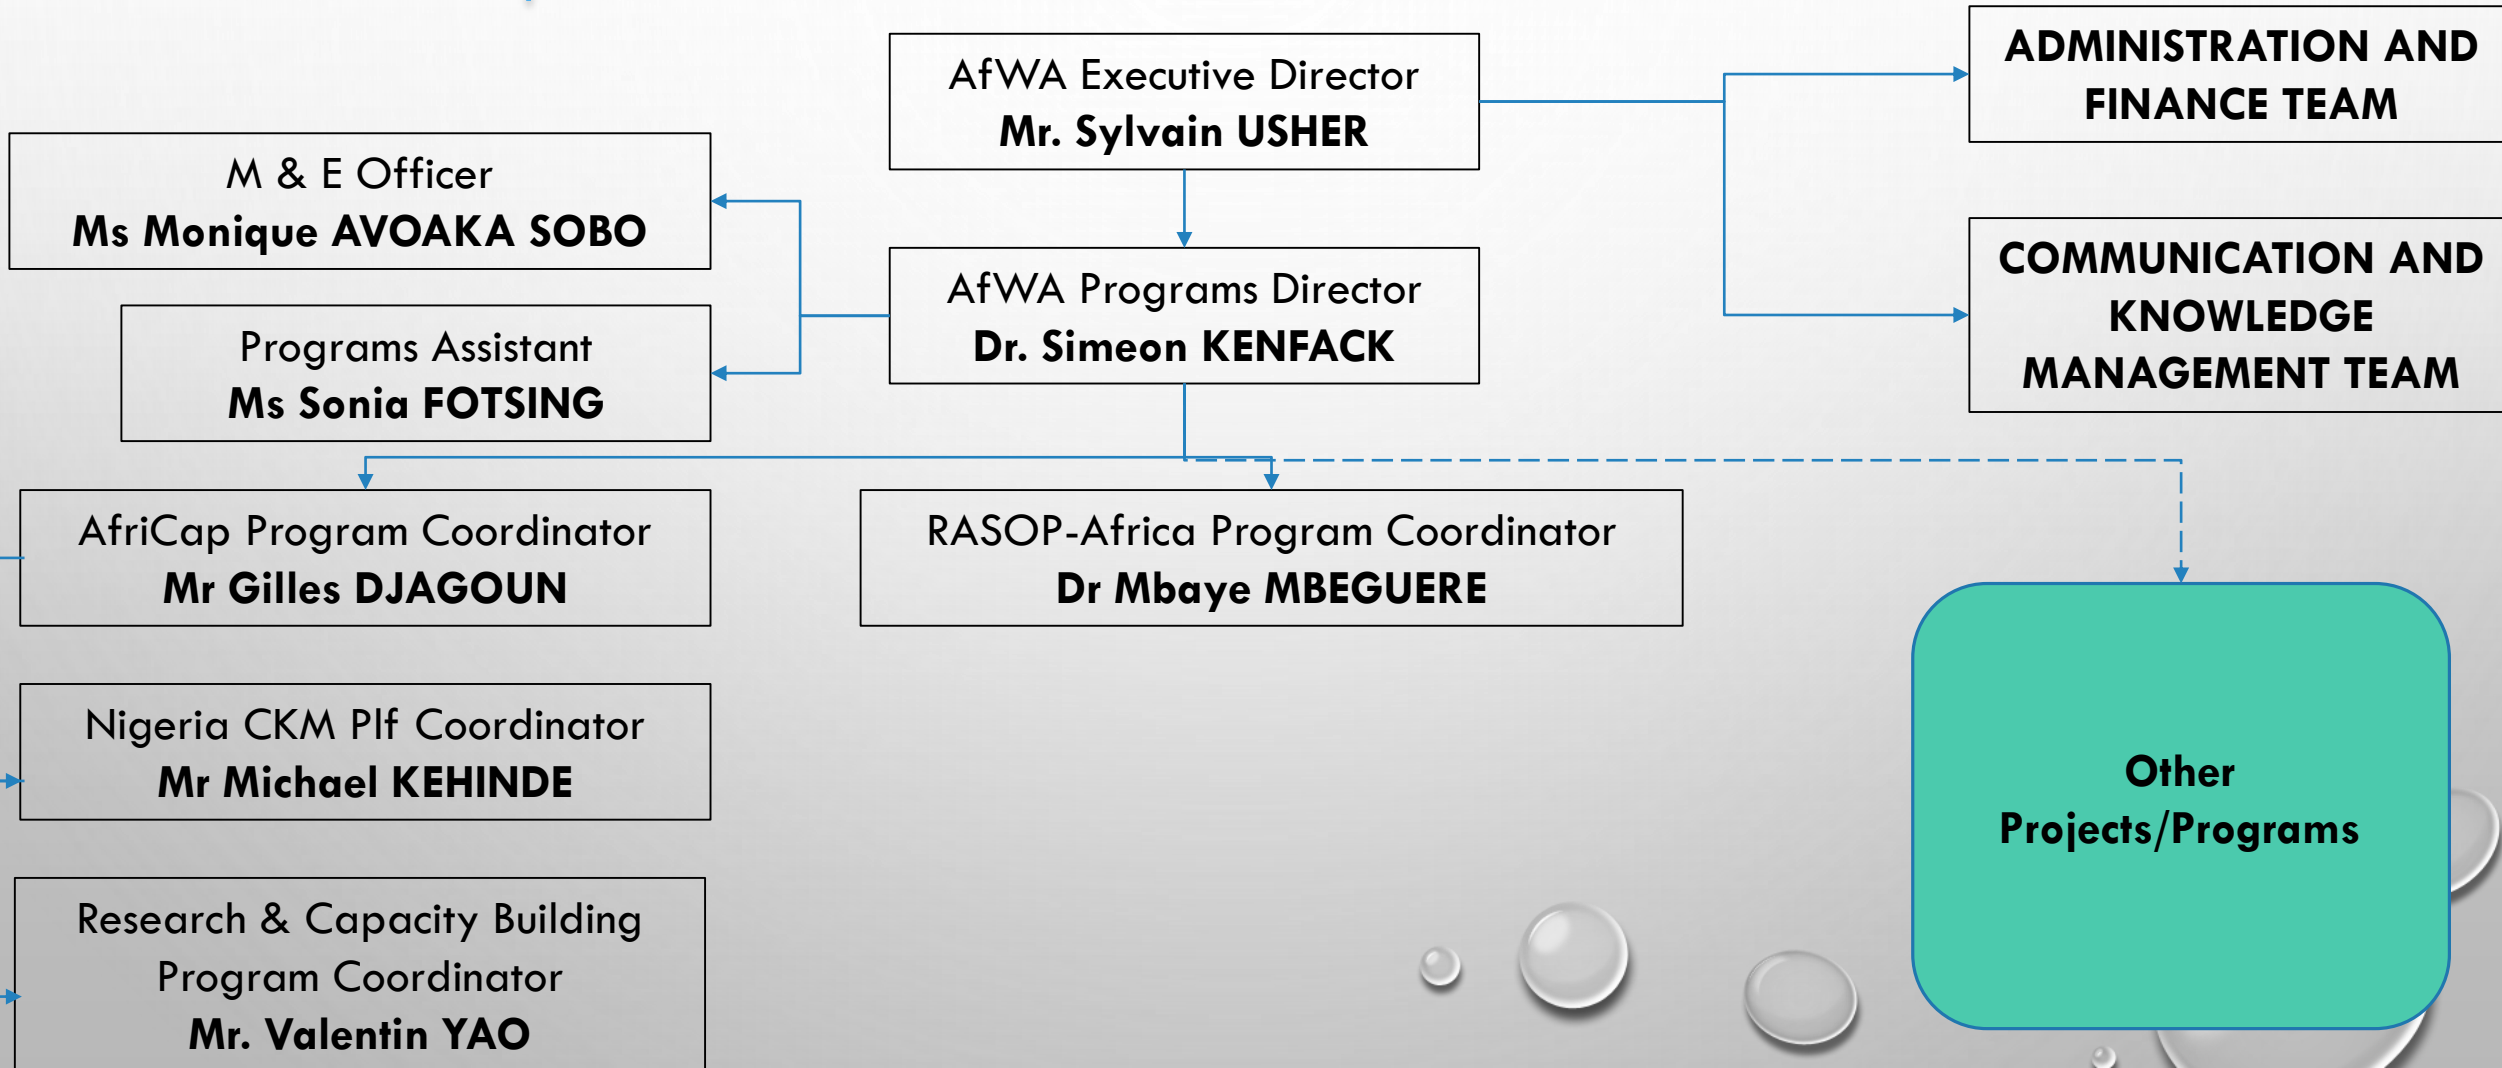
AfWA Executive Director
Mr. Sylvain USHER

ADMINISTRATION AND FINANCE TEAM

M & E Officer
Ms Monique AVOAKA SOBO

AfWA Programs Director
Dr. Simeon KENFACK

COMMUNICATION AND KNOWLEDGE MANAGEMENT TEAM

Programs Assistant
Ms Sonia FOTSING

AfriCap Program Coordinator
Mr Gilles DJAGOUN

RASOP-Africa Program Coordinator
Dr Mbaye MBEGUERE

Nigeria CKM Plf Coordinator
Mr Michael KEHINDE

Other Projects/Programs

Research & Capacity Building Program Coordinator
Mr. Valentin YAO